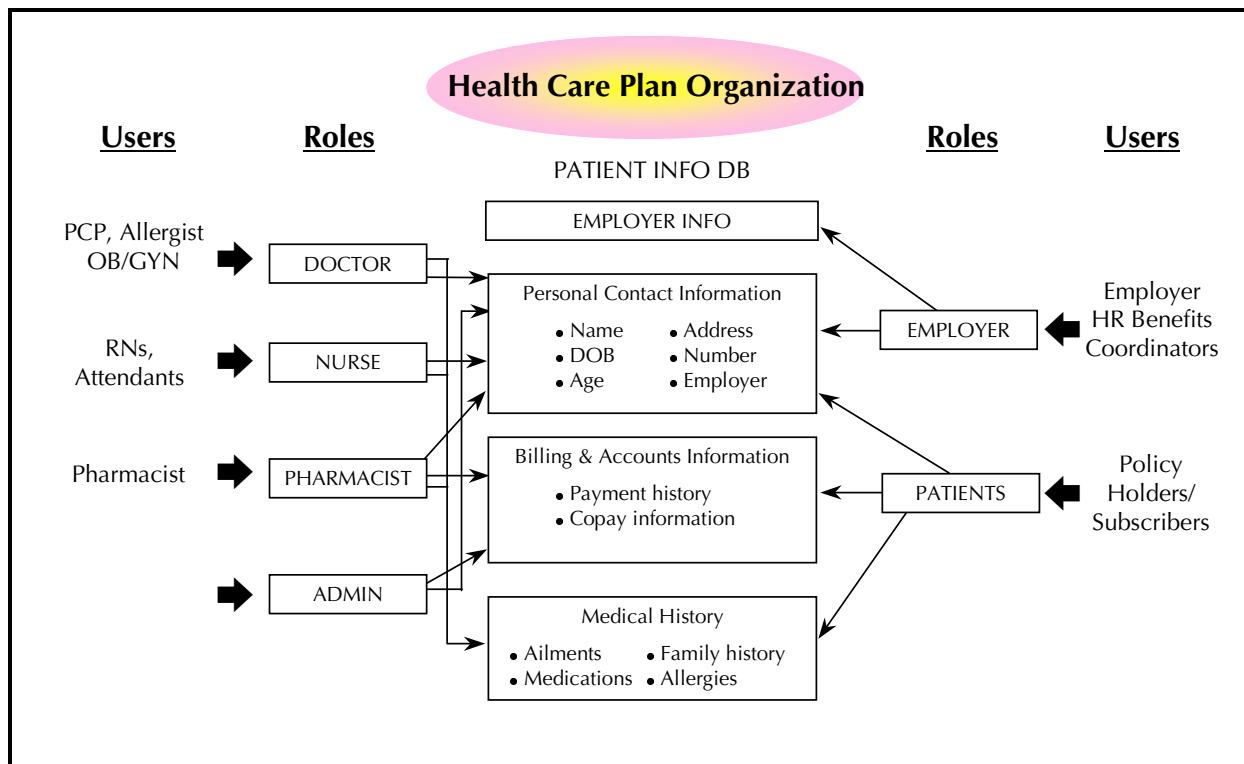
Health Care Plan Organization

Users

Roles

Roles

Users

PATIENT INFO DB

EMPLOYER INFO

PCP, Allergist OB/GYN

DOCTOR

Personal Contact Information

• Name
• DOB
• Age
• Address
• Number
• Employer

EMPLOYER

Employer HR Benefits Coordinators

RNs, Attendants

NURSE

Pharmacist

PHARMACIST

Billing & Accounts Information

• Payment history
• Copay information

PATIENTS

Policy Holders/ Subscribers

ADMIN

Medical History

• Ailments
• Medications
• Family history
• Allergies